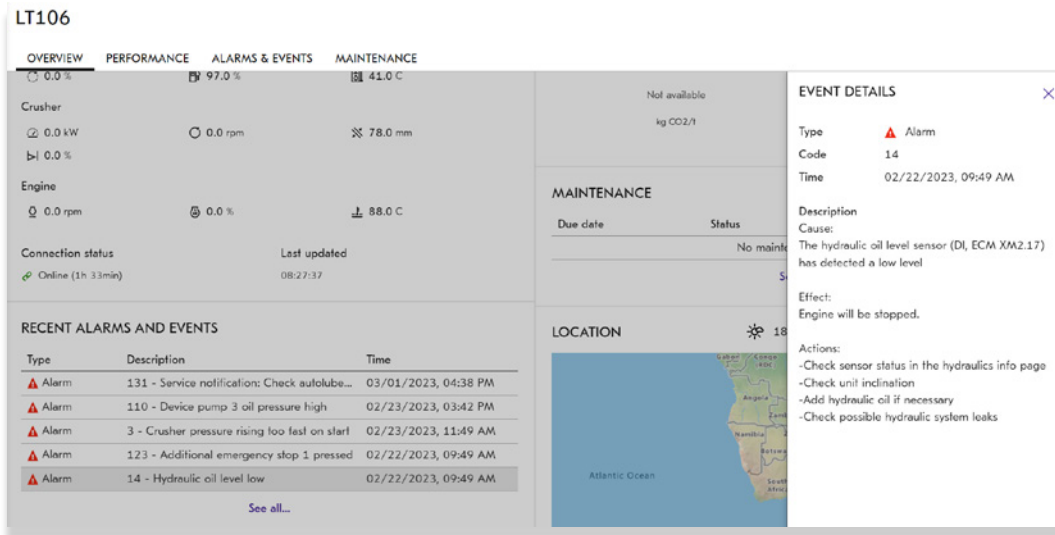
LT106

OVERVIEW PERFORMANCE ALARMS & EVENTS MAINTENANCE

0.0 % 97.0 % 41.0 C

Crusher

0.0 kW 0.0 rpm 78.0 mm

0.0 %

Engine

0.0 rpm 0.0 % 88.0 C

Connection status

Online (1h 33min)

Last updated

08:27:37

Not available

kg CO2/t

MAINTENANCE

| Due date | Status |
|---|---|
| | No mainte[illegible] |

S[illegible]

RECENT ALARMS AND EVENTS

| Type | Description | Time |
|---|---|---|
| Alarm | 131 - Service notification: Check autolube... | 03/01/2023, 04:38 PM |
| Alarm | 110 - Device pump 3 oil pressure high | 02/23/2023, 03:42 PM |
| Alarm | 3 - Crusher pressure rising too fast on start | 02/23/2023, 11:49 AM |
| Alarm | 123 - Additional emergency stop 1 pressed | 02/22/2023, 09:49 AM |
| Alarm | 14 - Hydraulic oil level low | 02/22/2023, 09:49 AM |

See all...

LOCATION

18

Gabon Congo DRC Angola Namibia Botswa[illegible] South Afric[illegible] Atlantic Ocean

EVENT DETAILS

Type Alarm
Code 14
Time 02/22/2023, 09:49 AM

Description
Cause:
The hydraulic oil level sensor (DI, ECM XM2.17) has detected a low level

Effect:
Engine will be stopped.

Actions:
-Check sensor status in the hydraulics info page
-Check unit inclination
-Add hydraulic oil if necessary
-Check possible hydraulic system leaks